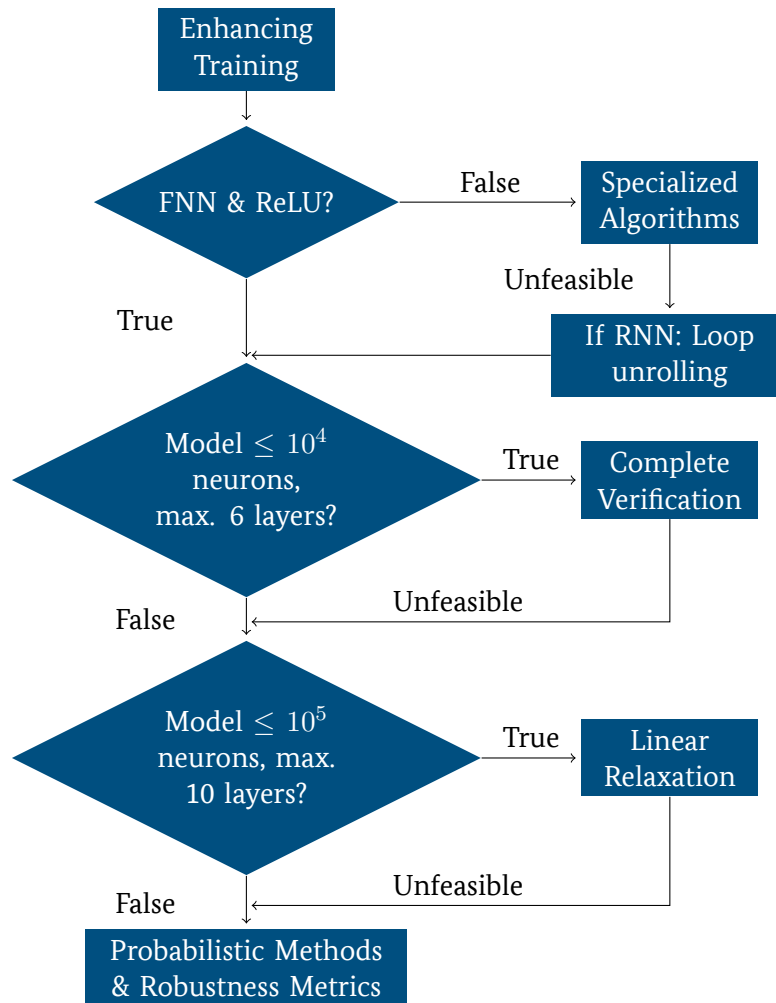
Enhancing Training

FNN & ReLU?

False

Specialized Algorithms

Unfeasible

True

If RNN: Loop unrolling

Model $\leq 10^4$ neurons, max. 6 layers?

True

Complete Verification

Unfeasible

False

Model $\leq 10^5$ neurons, max. 10 layers?

True

Linear Relaxation

Unfeasible

False

Probabilistic Methods & Robustness Metrics